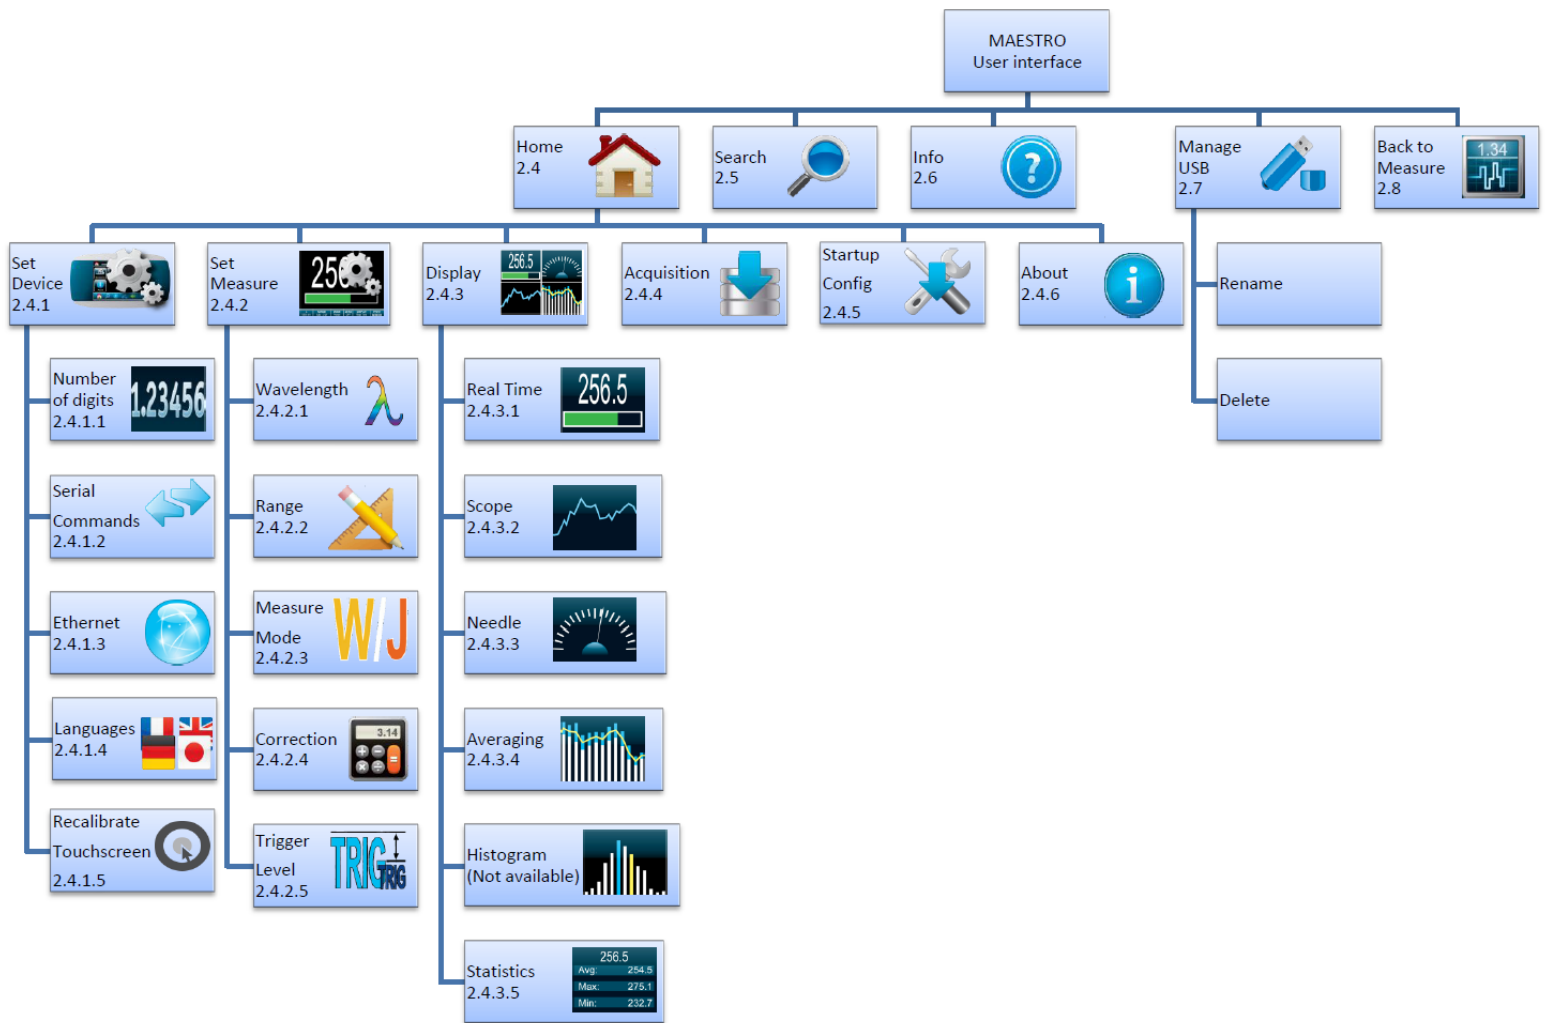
MAESTRO
User interface

Home
2.4

Search
2.5

Info
2.6

Manage
USB
2.7

Back to
Measure
2.8

1.34

Set
Device
2.4.1

Set
Measure
2.4.2

25

Display
2.4.3

256.5

Acquisition
2.4.4

Startup
Config
2.4.5

About
2.4.6

Rename

Delete

Number
of digits
2.4.1.1

1.23456

Serial
Commands
2.4.1.2

Ethernet
2.4.1.3

Languages
2.4.1.4

Recalibrate
Touchscreen
2.4.1.5

Wavelength
2.4.2.1

Range
2.4.2.2

Measure
Mode
2.4.2.3

W/J

Correction
2.4.2.4

3.14

Trigger
Level
2.4.2.5

TRIG
TRIG

Real Time
2.4.3.1

256.5

Scope
2.4.3.2

Needle
2.4.3.3

Averaging
2.4.3.4

Histogram
(Not available)

Statistics
2.4.3.5

256.5
Avg: 254.5
Max: 275.1
Min: 232.7